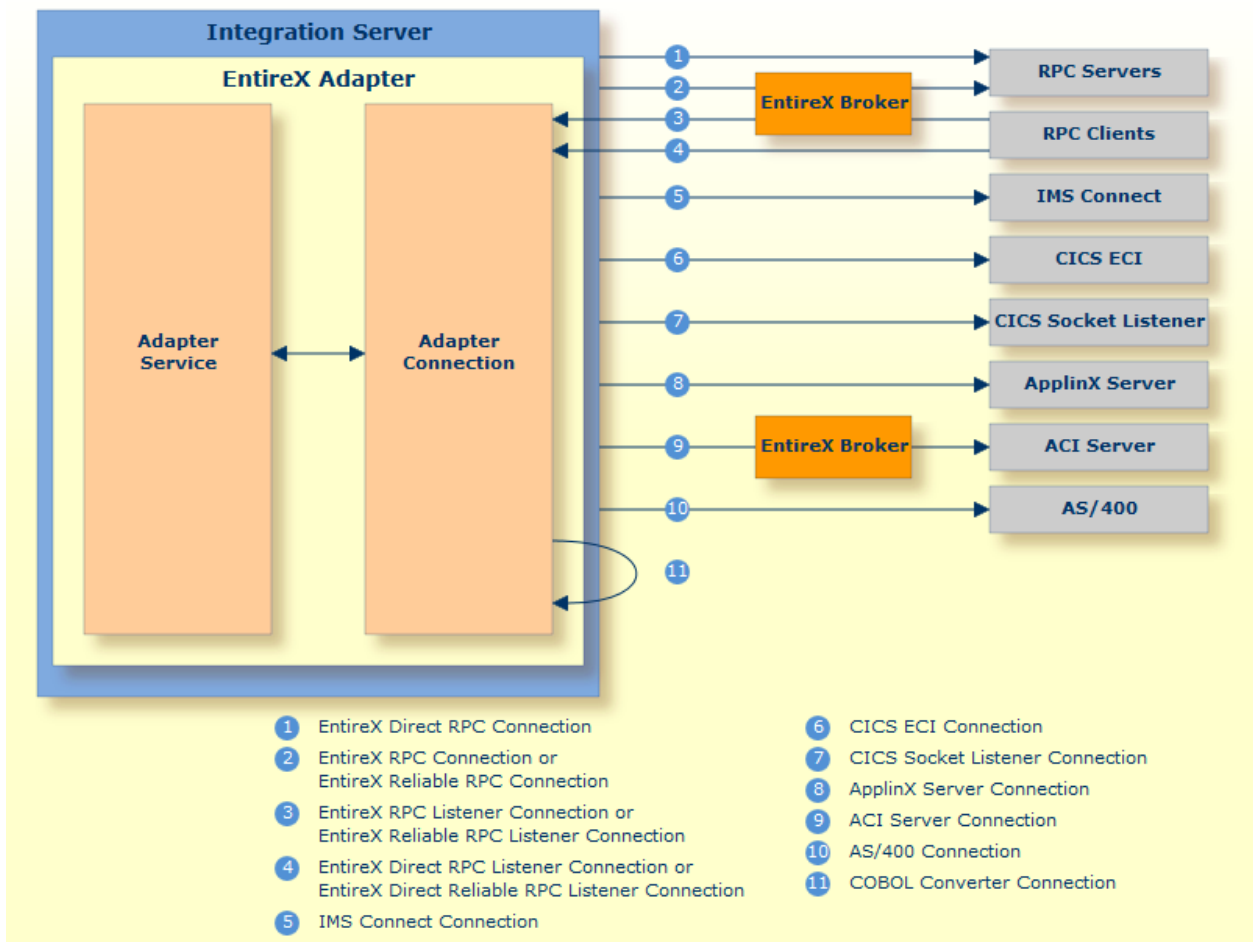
Integration Server

EntireX Adapter

Adapter Service

Adapter Connection

1
2
3
4
5
6
7
8
9
10
11

EntireX Broker

EntireX Broker

RPC Servers

RPC Clients

IMS Connect

CICS ECI

CICS Socket Listener

ApplinX Server

ACI Server

AS/400

1 EntireX Direct RPC Connection

2 EntireX RPC Connection or EntireX Reliable RPC Connection

3 EntireX RPC Listener Connection or EntireX Reliable RPC Listener Connection

4 EntireX Direct RPC Listener Connection or EntireX Direct Reliable RPC Listener Connection

5 IMS Connect Connection

6 CICS ECI Connection

7 CICS Socket Listener Connection

8 ApplinX Server Connection

9 ACI Server Connection

10 AS/400 Connection

11 COBOL Converter Connection